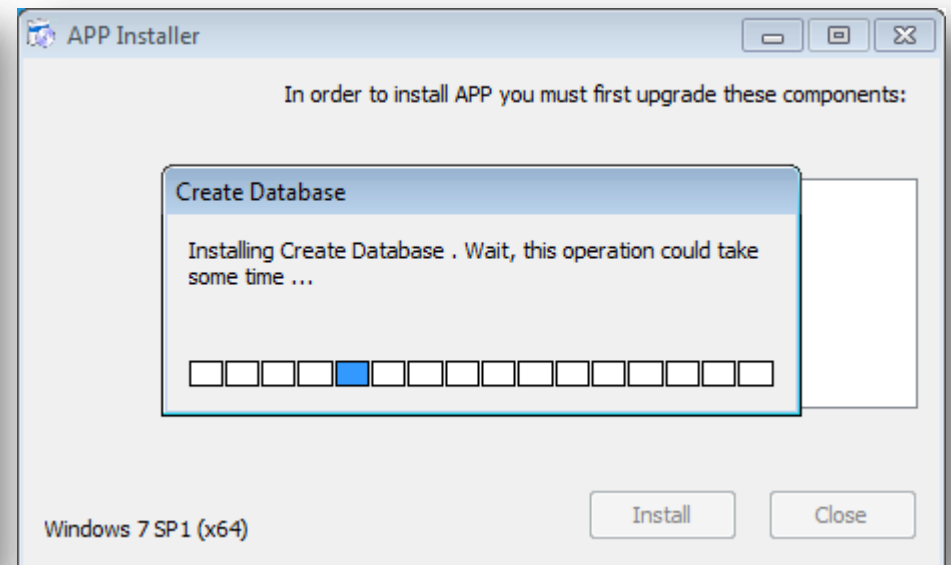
APP Installer

In order to install APP you must first upgrade these components:

Create Database

Installing Create Database . Wait, this operation could take some time ...

Install

Close

Windows 7 SP1 (x64)